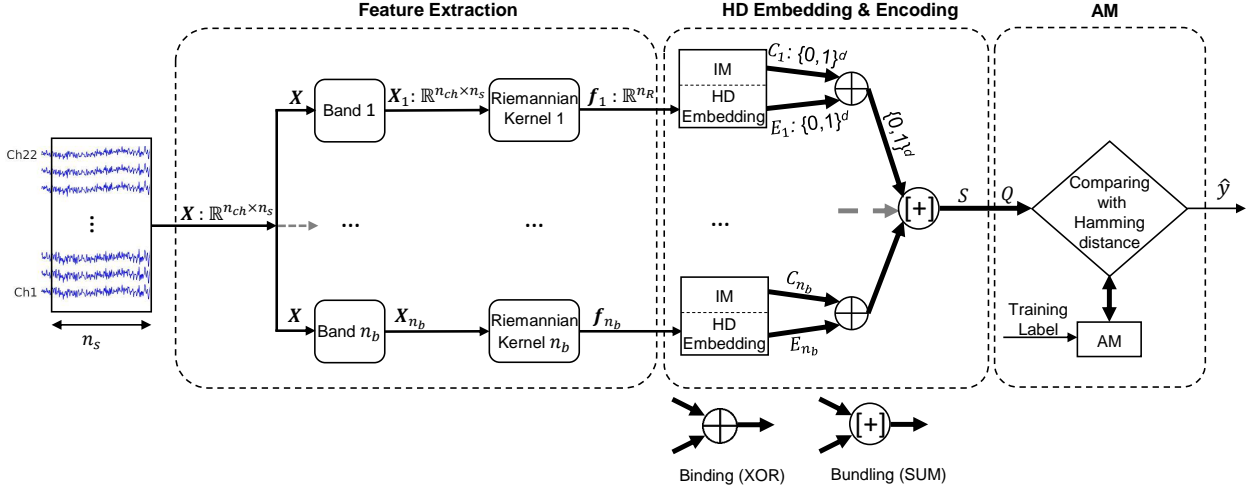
Feature Extraction

HD Embedding & Encoding

AM

Ch22

⋮

Ch1

$n_s$

$\boldsymbol{X}:\mathbb{R}^{n_{ch}\times n_s}$

$\boldsymbol{X}$

Band 1

$\boldsymbol{X}_1:\mathbb{R}^{n_{ch}\times n_s}$

Riemannian Kernel 1

$\boldsymbol{f}_1:\mathbb{R}^{n_R}$

...

...

$\boldsymbol{X}$

Band $n_b$

$\boldsymbol{X}_{n_b}$

Riemannian Kernel $n_b$

$\boldsymbol{f}_{n_b}$

IM

HD Embedding

$C_1:\{0,1\}^d$

$E_1:\{0,1\}^d$

$\{0,1\}^d$

...

IM

HD Embedding

$C_{n_b}$

$E_{n_b}$

[+]

$S$

$Q$

Comparing with Hamming distance

$\hat{y}$

Training Label

AM

Binding (XOR)

[+]

Bundling (SUM)